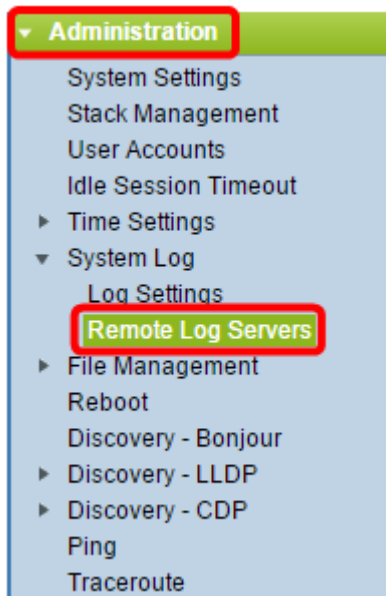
Administration
System Settings
Stack Management
User Accounts
Idle Session Timeout
Time Settings
System Log
Log Settings
Remote Log Servers
File Management
Reboot
Discovery - Bonjour
Discovery - LLDP
Discovery - CDP
Ping
Traceroute